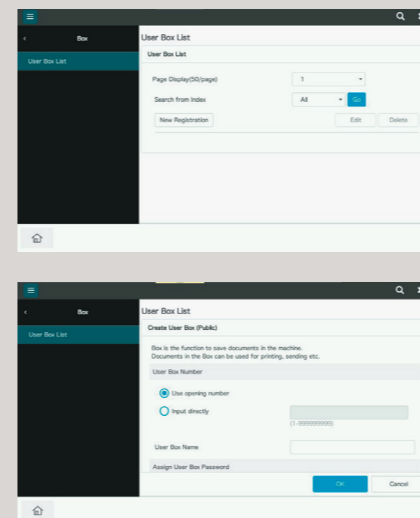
Box
User Box List
User Box List
User Box List
Page Display(50/page)
1
Search from Index
All
Go
New Registration
Edit
Delete

Box
User Box List
User Box List
Create User Box (Public)
Box is the function to save documents in the machine.
Documents in the Box can be used for printing, sending etc.
User Box Number
Use opening number
Input directly
(1-999999999)
User Box Name
Assign User Box Password
OK
Cancel